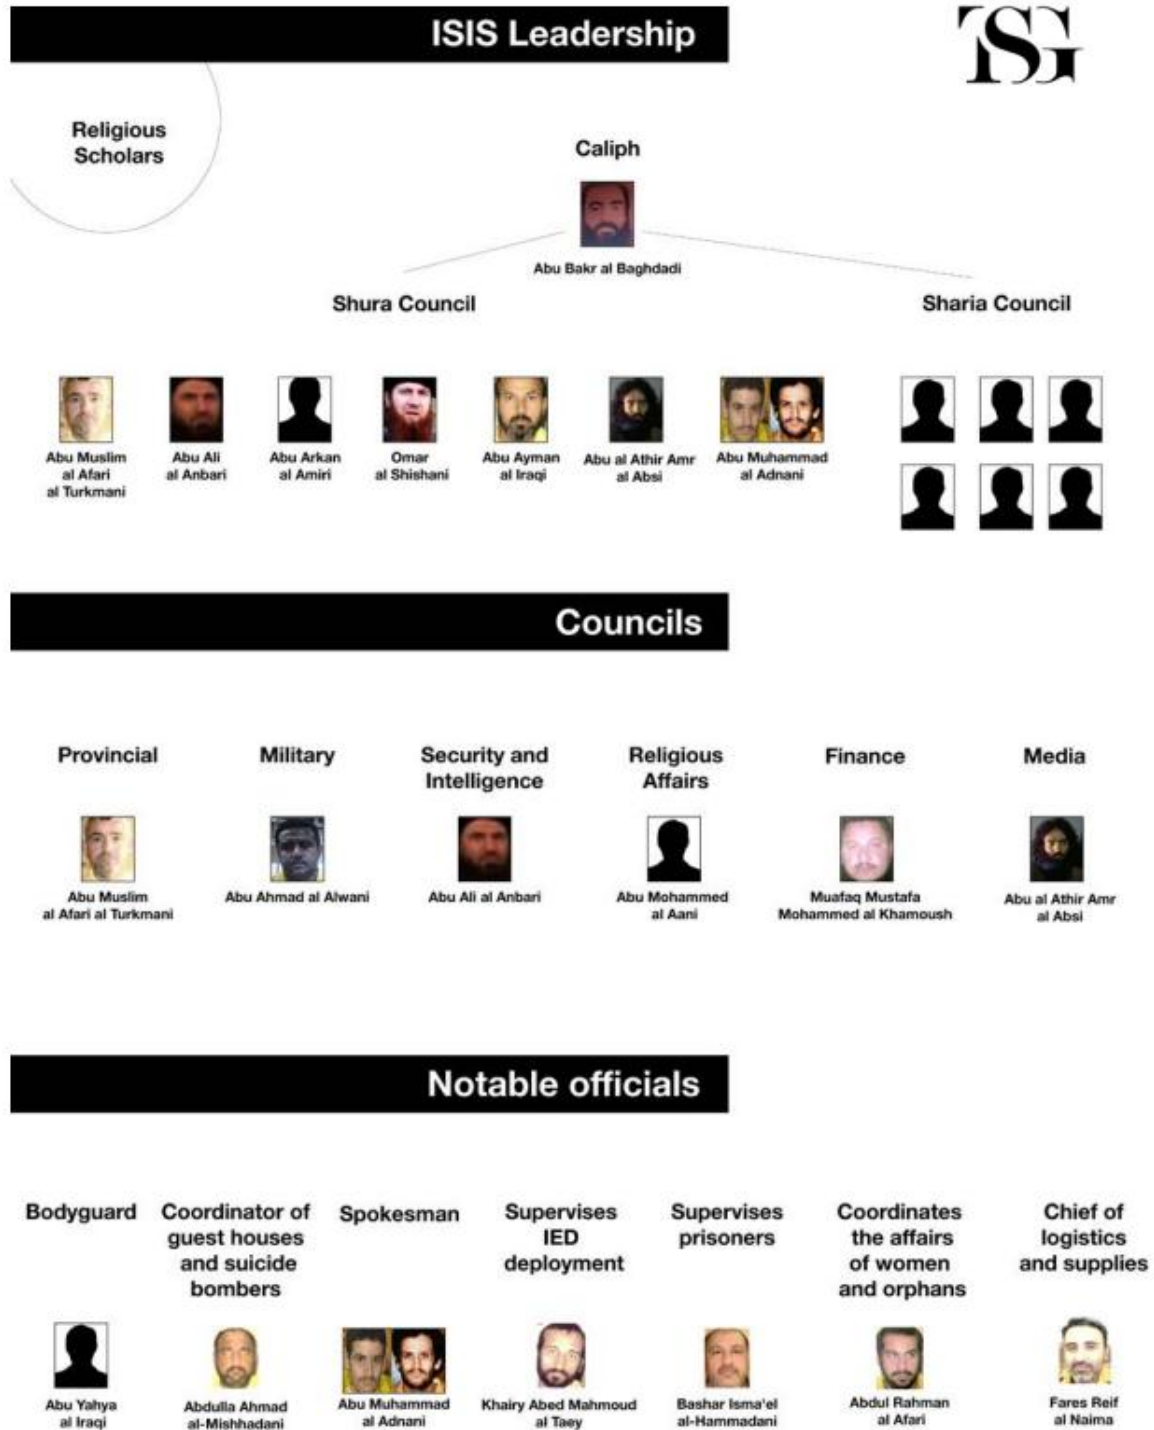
ISIS Leadership

TSG

Religious Scholars

Caliph

Abu Bakr al Baghdadi

Shura Council

Sharia Council

Abu Muslim al Afari al Turkmani

Abu Ali al Anbari

Abu Arkan al Amiri

Omar al Shishani

Abu Ayman al Iraqi

Abu al Athir Amr al Absi

Abu Muhammad al Adnani

Councils

Provincial

Abu Muslim al Afari al Turkmani

Military

Abu Ahmad al Alwani

Security and Intelligence

Abu Ali al Anbari

Religious Affairs

Abu Mohammed al Aani

Finance

Muafaq Mustafa Mohammed al Khamoush

Media

Abu al Athir Amr al Absi

Notable officials

Bodyguard

Abu Yahya al Iraqi

Coordinator of guest houses and suicide bombers

Abdulla Ahmad al-Mishhadani

Spokesman

Abu Muhammad al Adnani

Supervises IED deployment

Khairy Abed Mahmoud al Taey

Supervises prisoners

Bashar Isma'el al-Hammadani

Coordinates the affairs of women and orphans

Abdul Rahman al Afari

Chief of logistics and supplies

Fares Reif al Naima